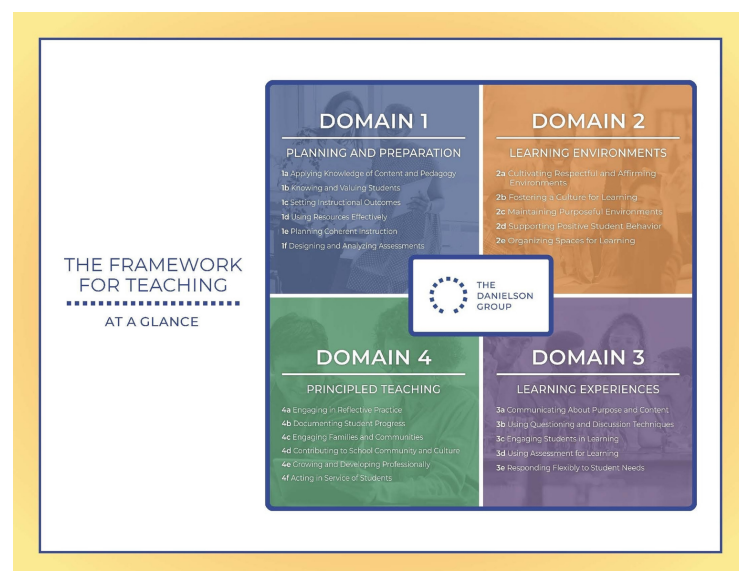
THE FRAMEWORK FOR TEACHING

AT A GLANCE

DOMAIN 1

PLANNING AND PREPARATION

1a Applying Knowledge of Content and Pedagogy
1b Knowing and Valuing Students
1c Setting Instructional Outcomes
1d Using Resources Effectively
1e Planning Coherent Instruction
1f Designing and Analyzing Assessments

DOMAIN 2

LEARNING ENVIRONMENTS

2a Cultivating Respectful and Affirming Environments
2b Fostering a Culture for Learning
2c Maintaining Purposeful Environments
2d Supporting Positive Student Behavior
2e Organizing Spaces for Learning

THE DANIELSON GROUP

DOMAIN 4

PRINCIPLED TEACHING

4a Engaging in Reflective Practice
4b Documenting Student Progress
4c Engaging Families and Communities
4d Contributing to School Community and Culture
4e Growing and Developing Professionally
4f Acting in Service of Students

DOMAIN 3

LEARNING EXPERIENCES

3a Communicating About Purpose and Content
3b Using Questioning and Discussion Techniques
3c Engaging Students in Learning
3d Using Assessment for Learning
3e Responding Flexibly to Student Needs